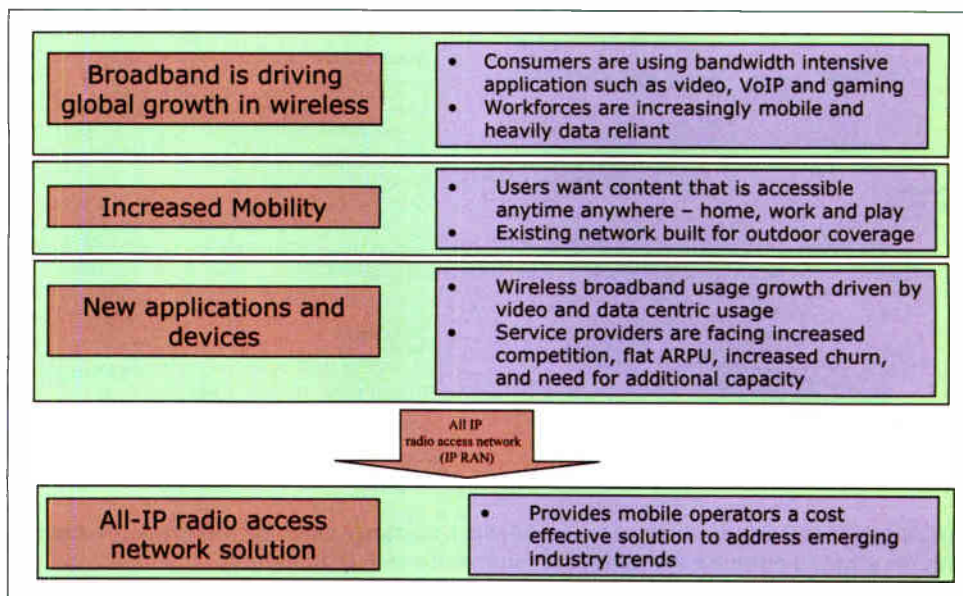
Broadband is driving global growth in wireless

• Consumers are using bandwidth intensive application such as video, VoIP and gaming
• Workforces are increasingly mobile and heavily data reliant

Increased Mobility

• Users want content that is accessible anytime anywhere – home, work and play
• Existing network built for outdoor coverage

New applications and devices

• Wireless broadband usage growth driven by video and data centric usage
• Service providers are facing increased competition, flat ARPU, increased churn, and need for additional capacity

All IP radio access network (IP RAN)

All-IP radio access network solution

• Provides mobile operators a cost effective solution to address emerging industry trends